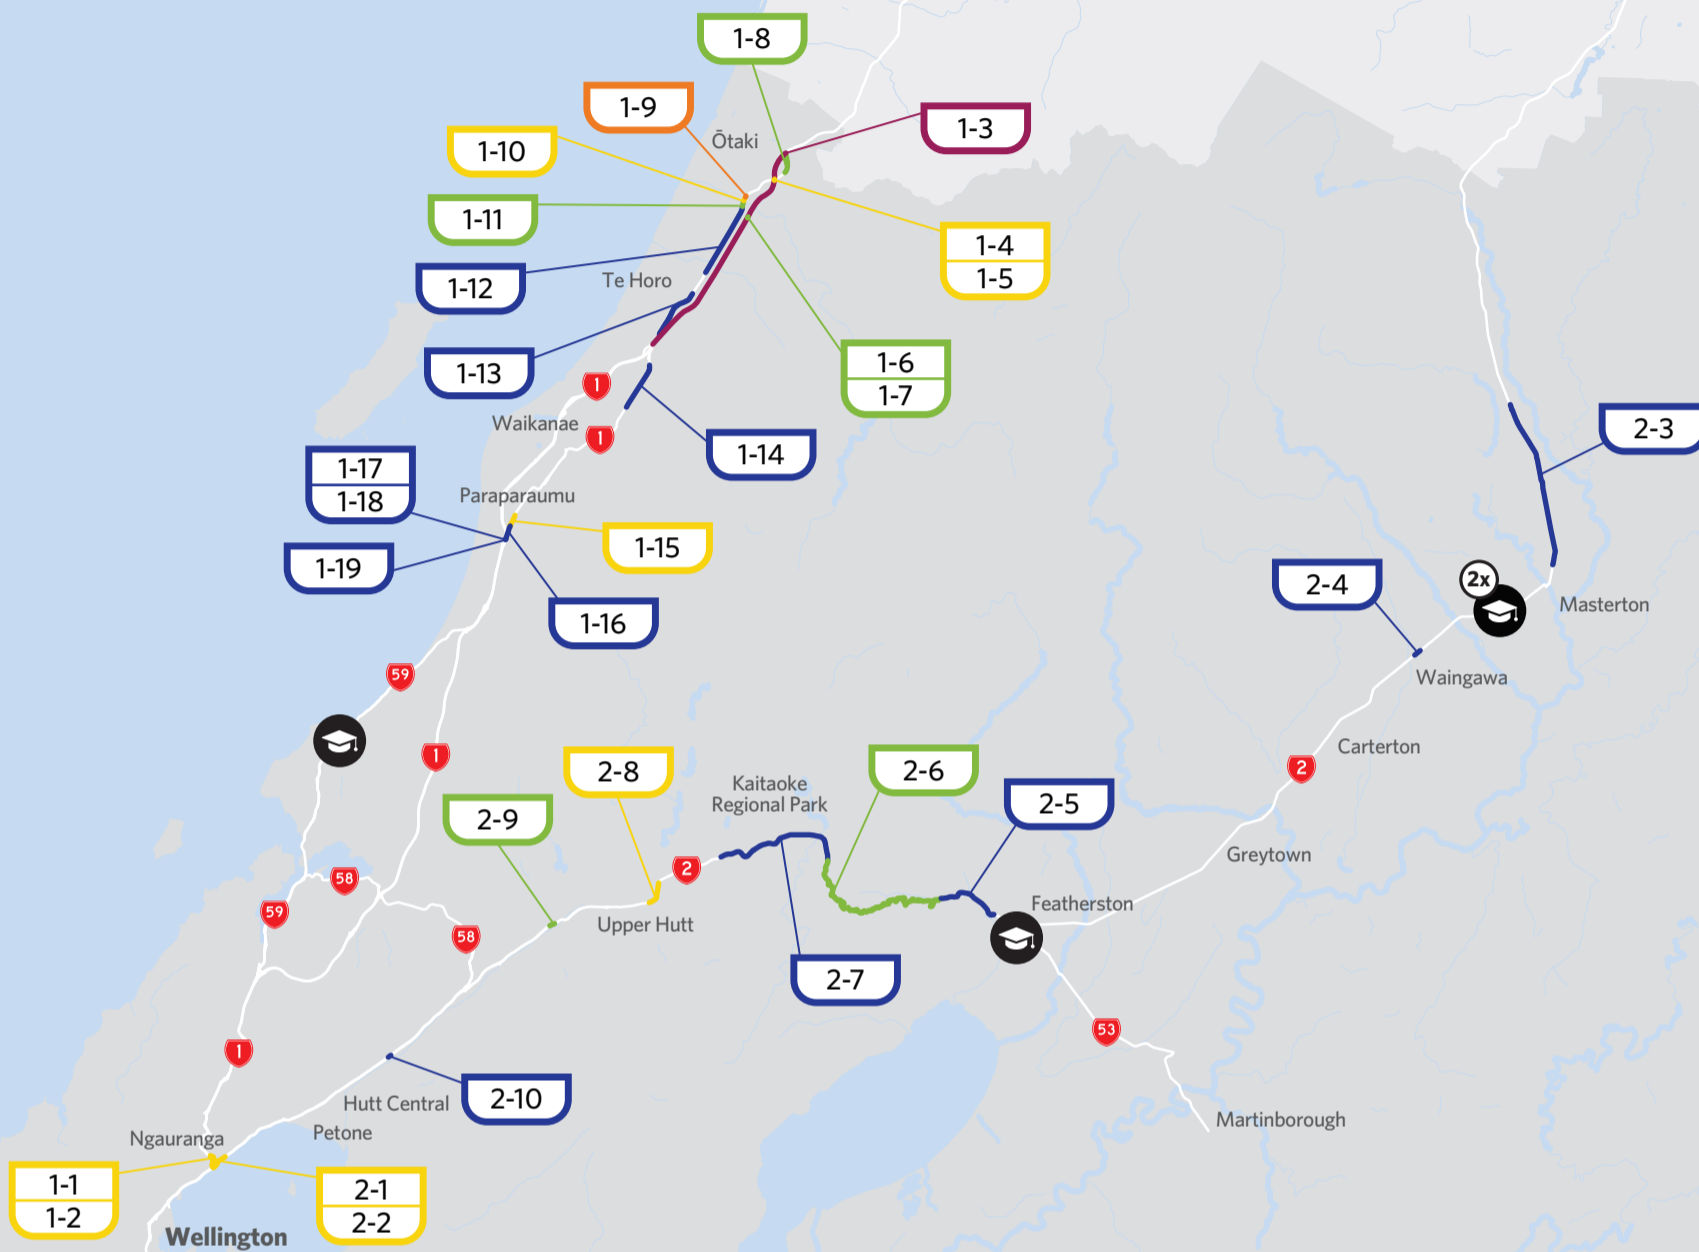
1-8

1-9

Ōtaki

1-3

1-10

1-11

1-4
1-5

1-12

Te Horo

1-13

1

1-6
1-7

Waikanae

1

1-14

1-17
1-18

Paraparaumu

1-15

1-19

1-16

2-3

2-4

2x

Masterton

Waingawa

59

Carterton

1

2

2-8

Kaitaoke Regional Park

2-6

2-9

2-5

2

Greytown

58

Featherston

59

58

Upper Hutt

2-7

53

1

2-10

Hutt Central

Petone

Martinborough

Ngauranga

1-1
1-2

2-1
2-2

Wellington